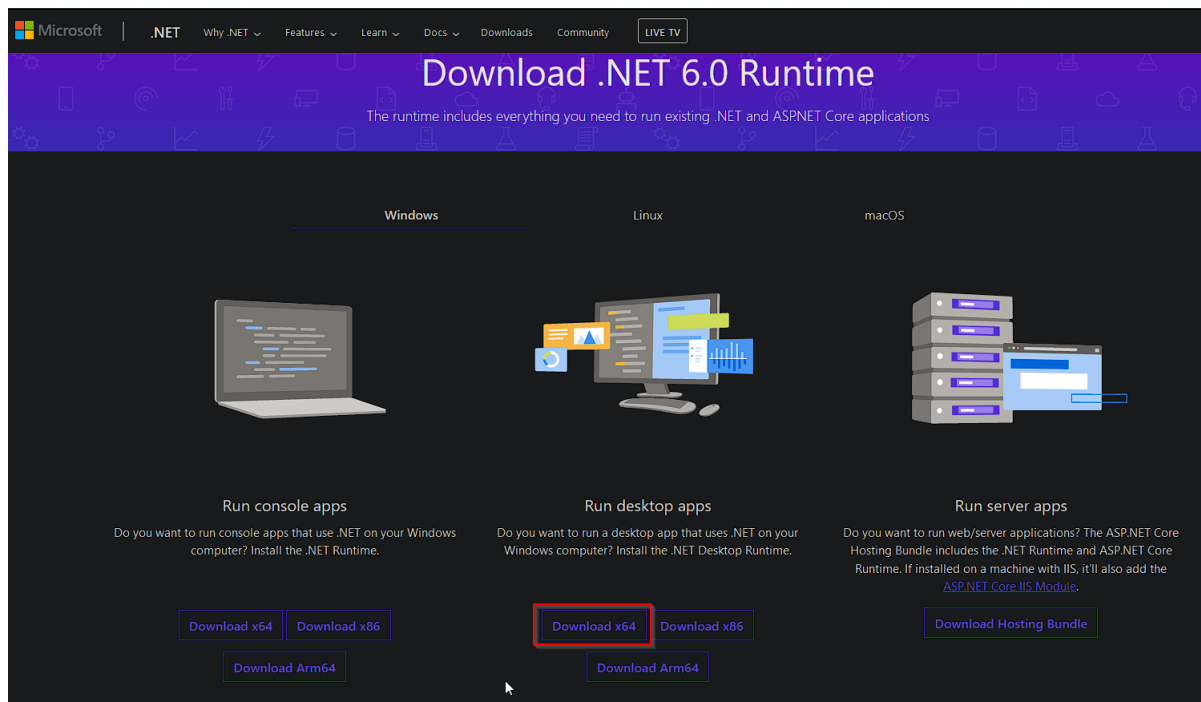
Microsoft | .NET Why .NET Features Learn Docs Downloads Community LIVE TV

Download .NET 6.0 Runtime

The runtime includes everything you need to run existing .NET and ASP.NET Core applications

Windows Linux macOS

Run console apps

Do you want to run console apps that use .NET on your Windows computer? Install the .NET Runtime.

Download x64 Download x86

Download Arm64

Run desktop apps

Do you want to run a desktop app that uses .NET on your Windows computer? Install the .NET Desktop Runtime.

Download x64 Download x86

Download Arm64

Run server apps

Do you want to run web/server applications? The ASP.NET Core Hosting Bundle includes the .NET Runtime and ASP.NET Core Runtime. If installed on a machine with IIS, it'll also add the ASP.NET Core IIS Module.

Download Hosting Bundle